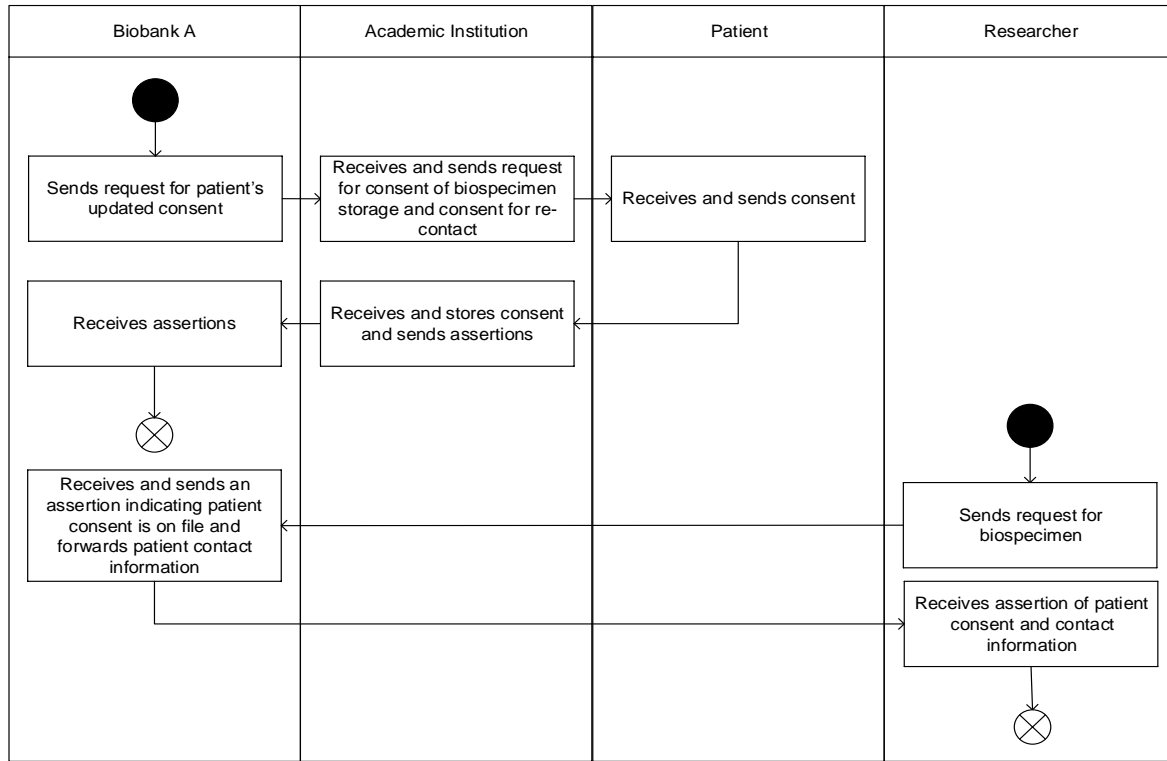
Biobank A

Academic Institution

Patient

Researcher

Sends request for patient's updated consent

Receives and sends request for consent of biospecimen storage and consent for re-contact

Receives and sends consent

Receives assertions

Receives and stores consent and sends assertions

Receives and sends an assertion indicating patient consent is on file and forwards patient contact information

Sends request for biospecimen

Receives assertion of patient consent and contact information